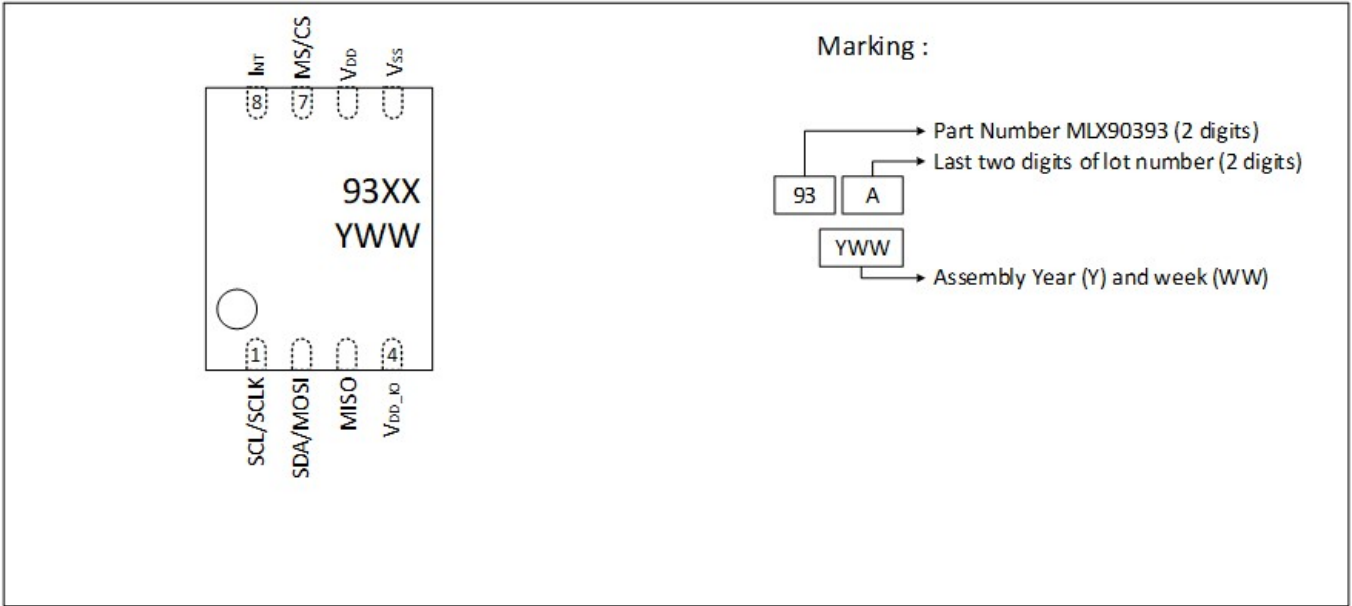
$I_{NT}$ MS/CS $V_{DD}$ $V_{SS}$

8 7

93XX
YWW

1 4

SCL/SCLK SDA/MOSI MISO $V_{DD\_IO}$

Marking :

Part Number MLX90393 (2 digits)

Last two digits of lot number (2 digits)

93 A

YWW

Assembly Year (Y) and week (WW)